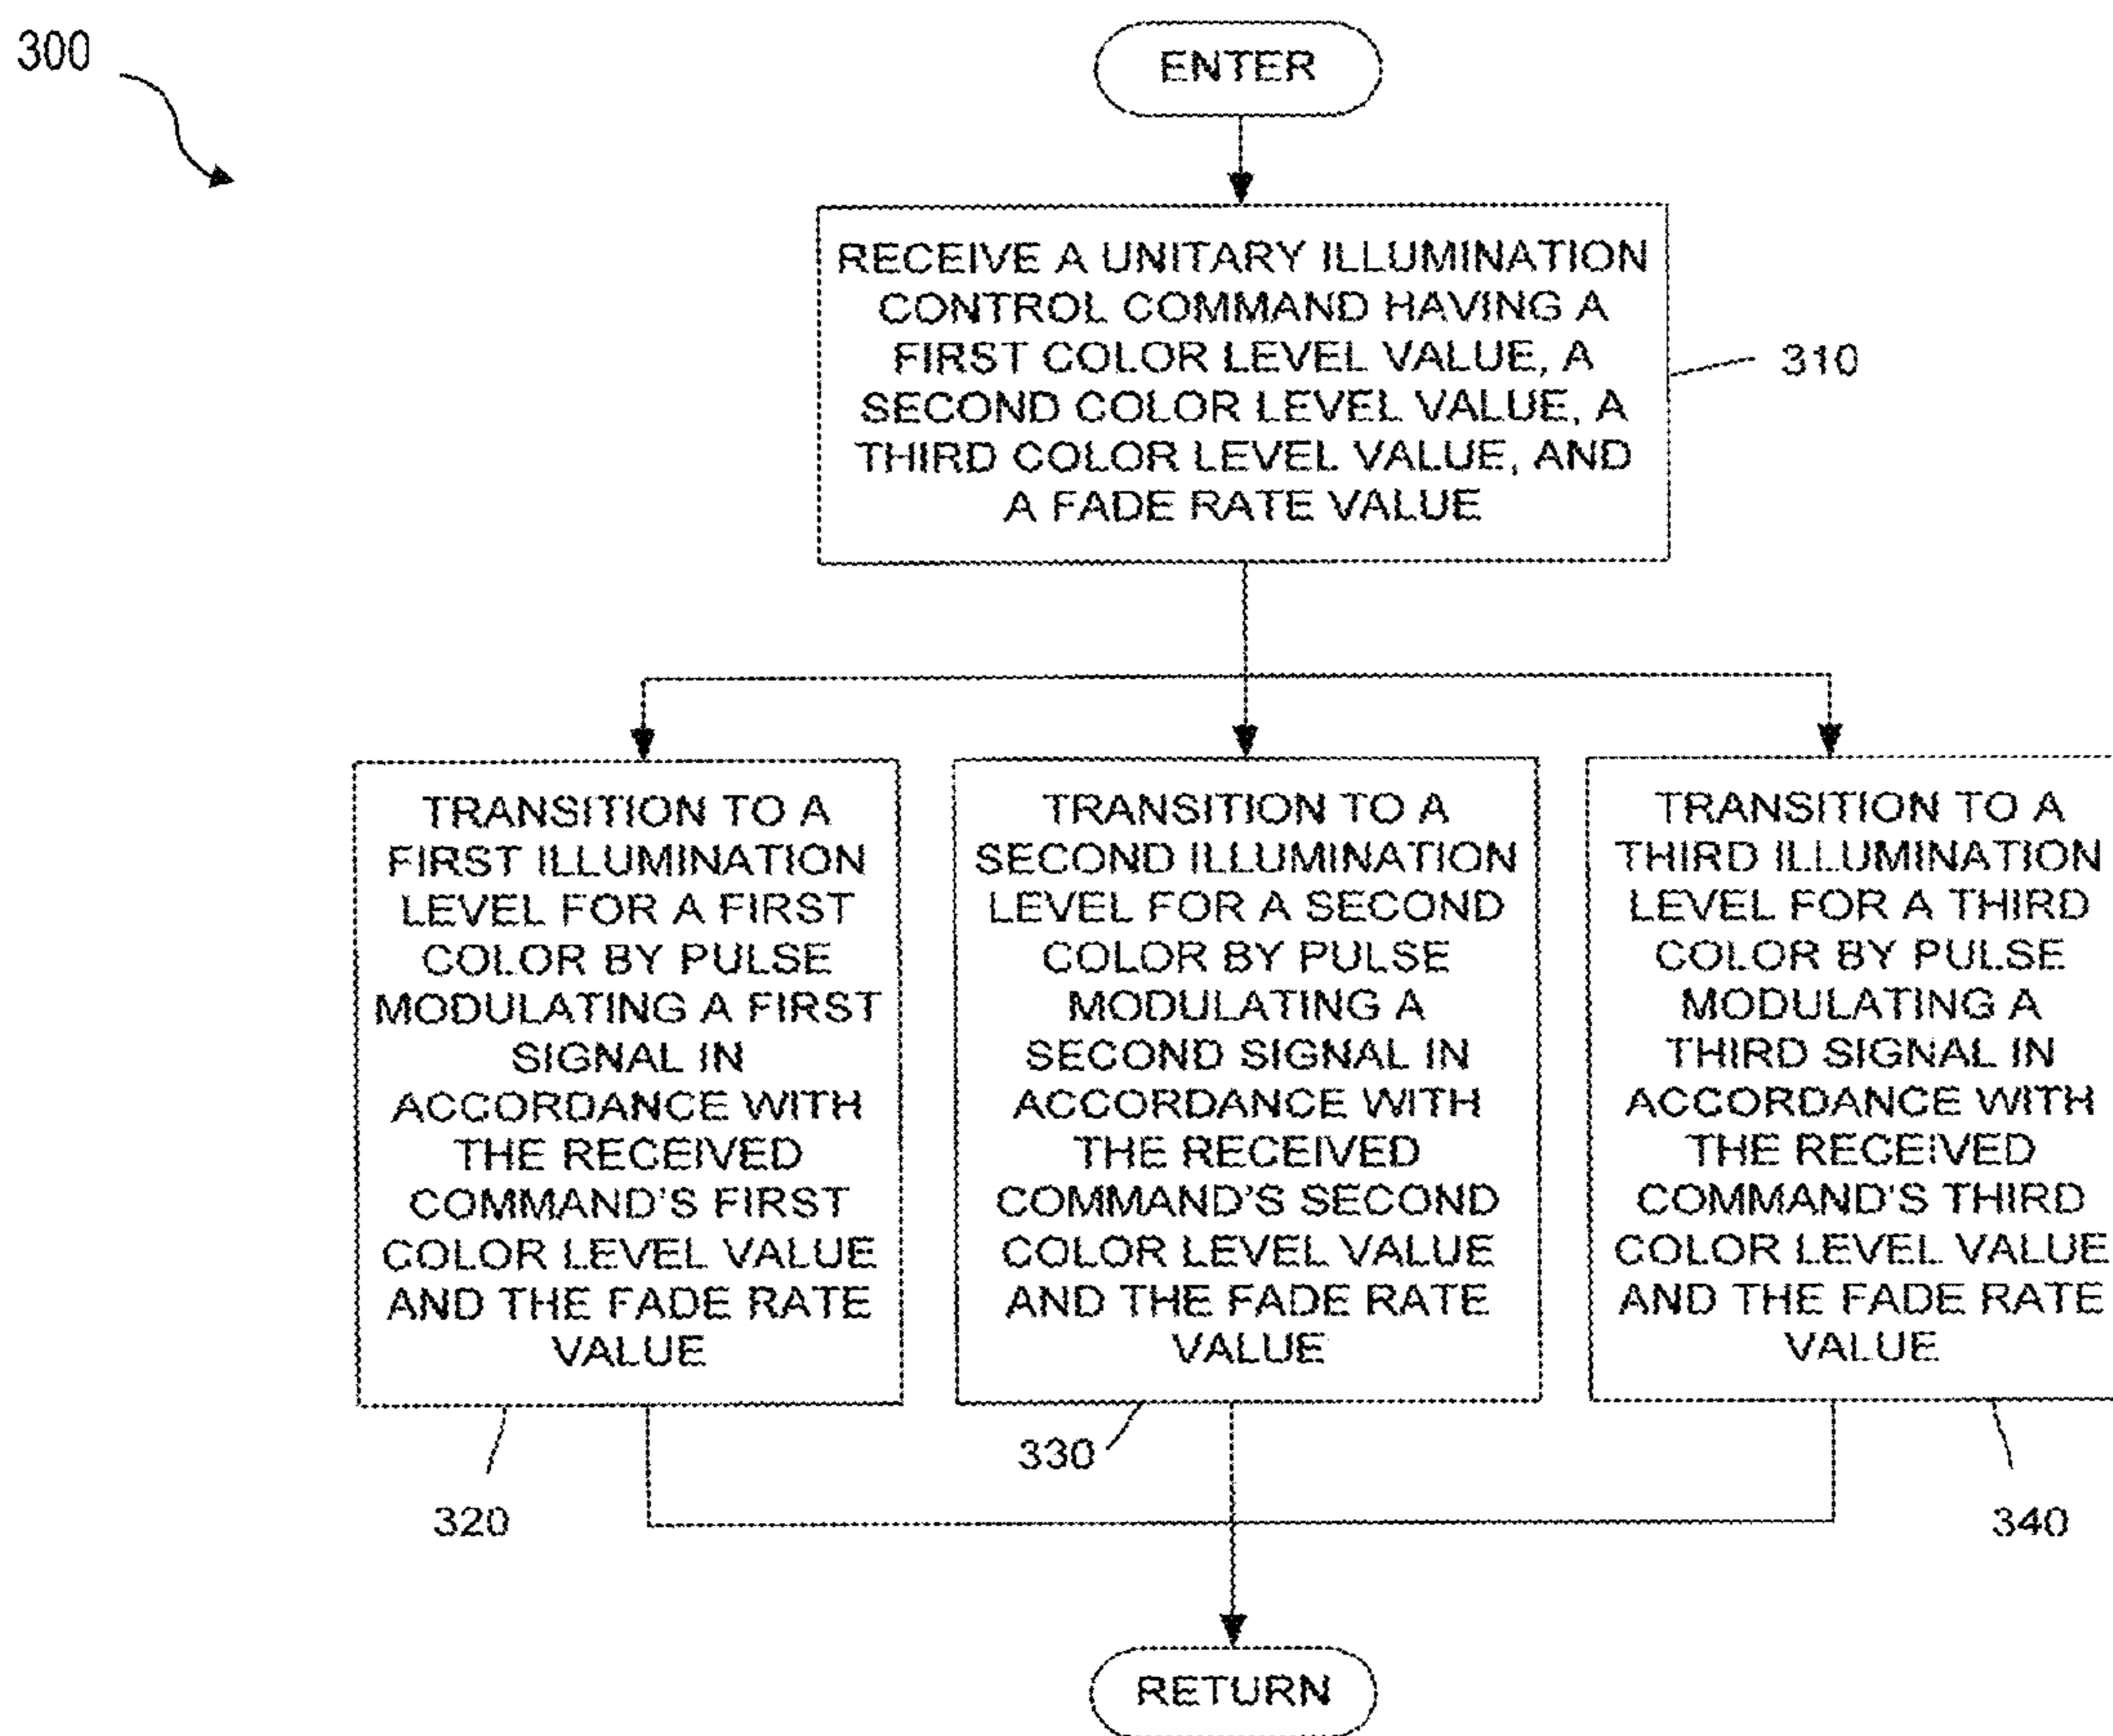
300

ENTER

RECEIVE A UNITARY ILLUMINATION CONTROL COMMAND HAVING A FIRST COLOR LEVEL VALUE, A SECOND COLOR LEVEL VALUE, A THIRD COLOR LEVEL VALUE, AND A FADE RATE VALUE

310

TRANSITION TO A FIRST ILLUMINATION LEVEL FOR A FIRST COLOR BY PULSE MODULATING A FIRST SIGNAL IN ACCORDANCE WITH THE RECEIVED COMMAND'S FIRST COLOR LEVEL VALUE AND THE FADE RATE VALUE

TRANSITION TO A SECOND ILLUMINATION LEVEL FOR A SECOND COLOR BY PULSE MODULATING A SECOND SIGNAL IN ACCORDANCE WITH THE RECEIVED COMMAND'S SECOND COLOR LEVEL VALUE AND THE FADE RATE VALUE

TRANSITION TO A THIRD ILLUMINATION LEVEL FOR A THIRD COLOR BY PULSE MODULATING A THIRD SIGNAL IN ACCORDANCE WITH THE RECEIVED COMMAND'S THIRD COLOR LEVEL VALUE AND THE FADE RATE VALUE

330

320

340

RETURN